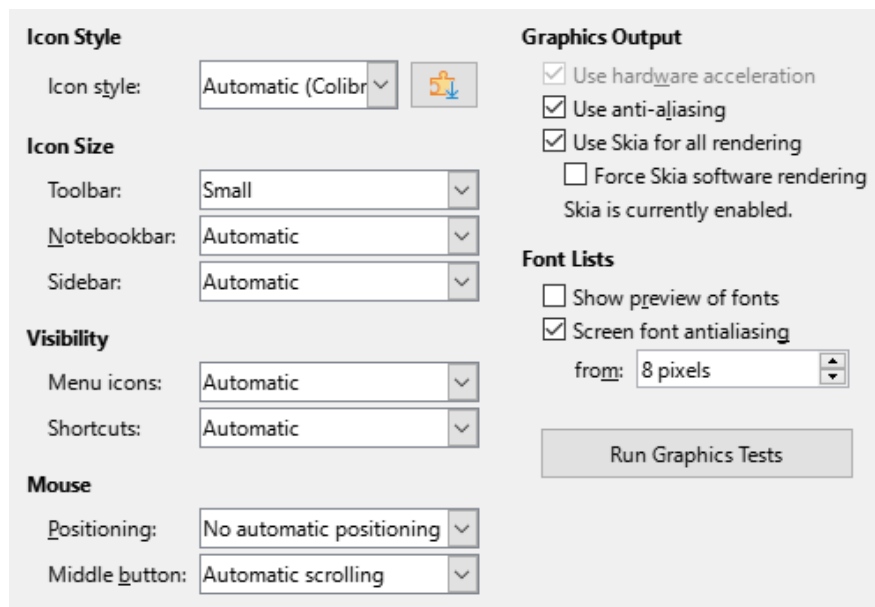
Icon Style

Icon style: Automatic (Colibr

Icon Size

Toolbar: Small

Notebookbar: Automatic

Sidebar: Automatic

Visibility

Menu icons: Automatic

Shortcuts: Automatic

Mouse

Positioning: No automatic positioning

Middle button: Automatic scrolling

Graphics Output

Use hardware acceleration

Use anti-aliasing

Use Skia for all rendering

Force Skia software rendering

Skia is currently enabled.

Font Lists

Show preview of fonts

Screen font antialiasing

from: 8 pixels

Run Graphics Tests